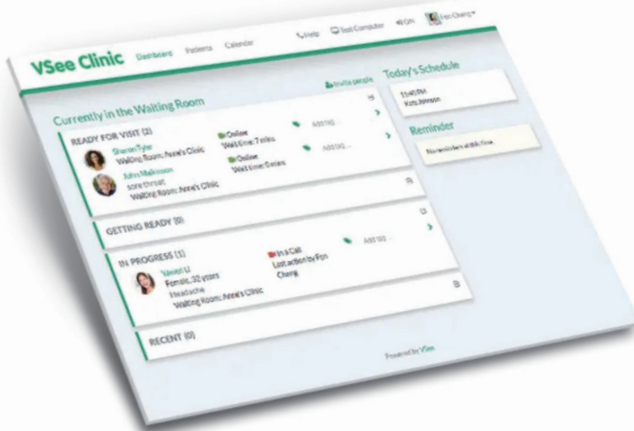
VSee Clinic Dashboard Patients Calendar

Help Test Computer Gifs Fon Chang

Invite people

Currently in the Waiting Room

READY FOR VISIT (2)

Sharon Tyler
Waiting Room: Anne's Clinic

Online
Wait time: 7 mins

Add tag...

John Mallinson
sore throat
Waiting Room: Anne's Clinic

Online
Wait time: 0 mins

Add tag...

GETTING READY (0)

IN PROGRESS (1)

Yawei Li
Female, 30 years
Headache
Waiting Room: Anne's Clinic

In a Call
Last action by Fon Chang

Add tag...

RECENT (0)

Today's Schedule

11:40 PM
Kim Johnson

Reminder

No reminders at this time

Powered by VSee